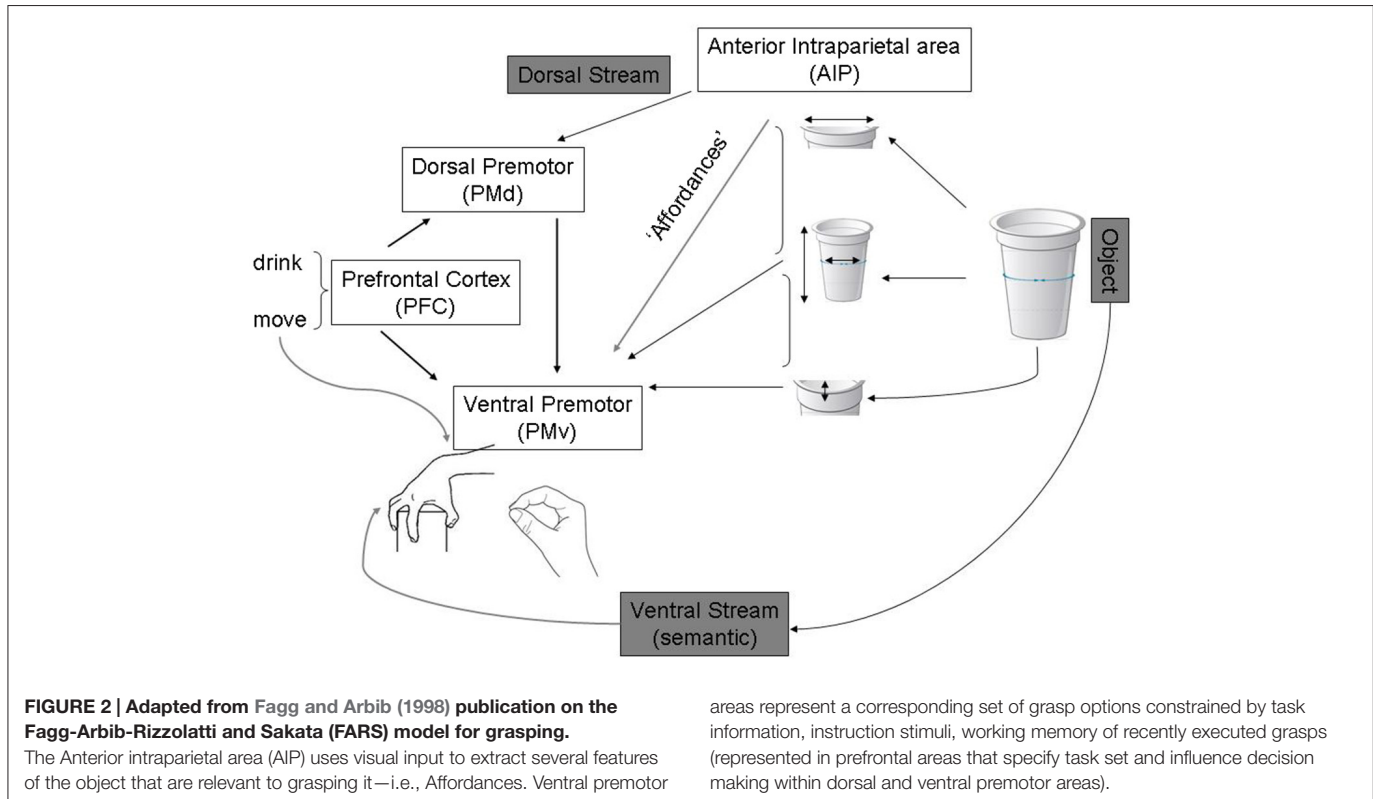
Anterior Intraparietal area (AIP)

Dorsal Stream

'Affordances'

Dorsal Premotor (PMd)

drink

move

Prefrontal Cortex (PFC)

Object

Ventral Premotor (PMv)

Ventral Stream (semantic)

**FIGURE 2 | Adapted from Fagg and Arbib (1998) publication on the Fagg-Arbib-Rizzolatti and Sakata (FARS) model for grasping.**
The Anterior intraparietal area (AIP) uses visual input to extract several features of the object that are relevant to grasping it—i.e., Affordances. Ventral premotor areas represent a corresponding set of grasp options constrained by task information, instruction stimuli, working memory of recently executed grasps (represented in prefrontal areas that specify task set and influence decision making within dorsal and ventral premotor areas).